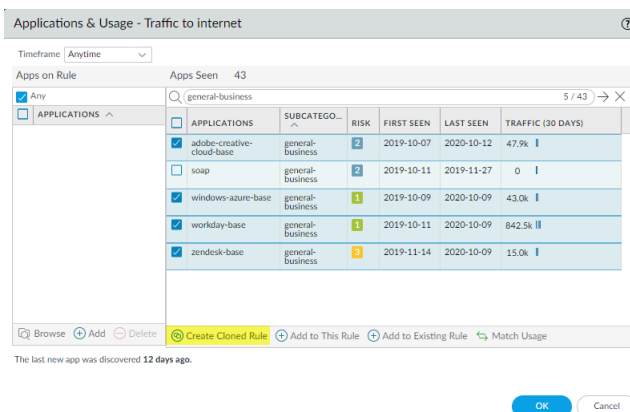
Applications & Usage - Traffic to internet

?

Timeframe Anytime

Apps on Rule

Apps Seen 43

Any

APPLICATIONS

general-business

5 / 43

| | APPLICATIONS | SUBCATEGO... | RISK | FIRST SEEN | LAST SEEN | TRAFFIC (30 DAYS) |
|---|---|---|---|---|---|---|
| ✓ | adobe-creative-cloud-base | general-business | 2 | 2019-10-07 | 2020-10-12 | 47.9k |
| | soap | general-business | 2 | 2019-10-11 | 2019-11-27 | 0 |
| ✓ | windows-azure-base | general-business | 1 | 2019-10-09 | 2020-10-09 | 43.0k |
| ✓ | workday-base | general-business | 1 | 2019-10-11 | 2020-10-09 | 842.5k |
| ✓ | zendesk-base | general-business | 3 | 2019-11-14 | 2020-10-09 | 15.0k |

Browse Add Delete

Create Cloned Rule Add to This Rule Add to Existing Rule Match Usage

The last new app was discovered 12 days ago.

OK Cancel